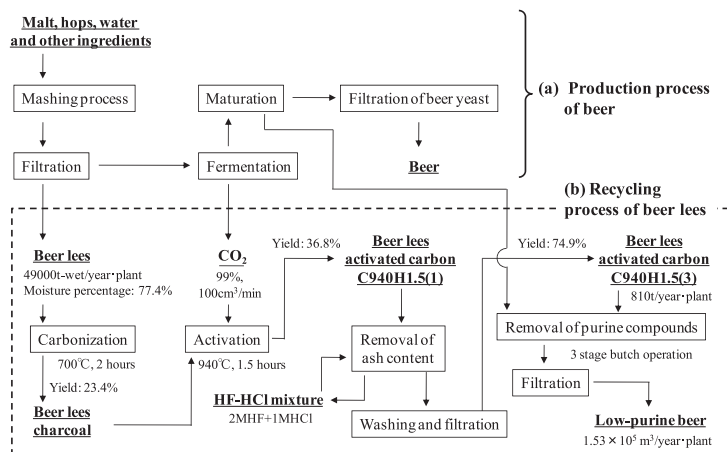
Malt, hops, water and other ingredients

Mashing process

Filtration

Maturation

Fermentation

Filtration of beer yeast

Beer

(a) Production process of beer

(b) Recycling process of beer lees

Beer lees
49000t-wet/year・plant
Moisture percentage: 77.4%

Carbonization
700℃, 2 hours
Yield: 23.4%

Beer lees charcoal

$CO_2$
99%,
100cm$^3$/min

Activation
940℃, 1.5 hours

Yield: 36.8%

Beer lees activated carbon C940H1.5(1)

Removal of ash content

HF-HCl mixture
2MHF+1MHCl

Washing and filtration

Yield: 74.9%

Beer lees activated carbon C940H1.5(3)
810t/year・plant

Removal of purine compounds
3 stage butch operation

Filtration

Low-purine beer
1.53 × 10$^5$ m$^3$/year・plant